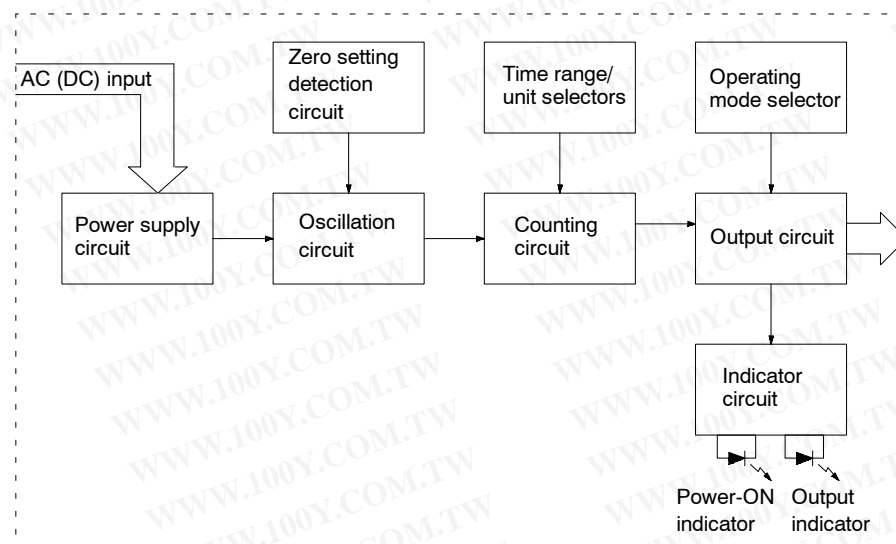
AC (DC) input

Zero setting detection circuit

Time range/ unit selectors

Operating mode selector

Power supply circuit

Oscillation circuit

Counting circuit

Output circuit

Indicator circuit

Power-ON indicator

Output indicator

WWW.100Y.COM.TW